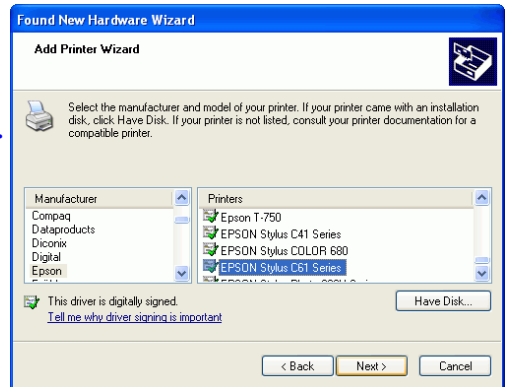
Found New Hardware Wizard

Add Printer Wizard

Select the manufacturer and model of your printer. If your printer came with an installation disk, click Have Disk. If your printer is not listed, consult your printer documentation for a compatible printer.

| Manufacturer |
|---|
| Compaq |
| Dataproducts |
| Diconix |
| Digital |
| Epson |

| Printers |
|---|
| Epson T-750 |
| EPSON Stylus C41 Series |
| EPSON Stylus COLOR 680 |
| EPSON Stylus C61 Series |

This driver is digitally signed.
Tell me why driver signing is important

Have Disk...

< Back
Next >
Cancel